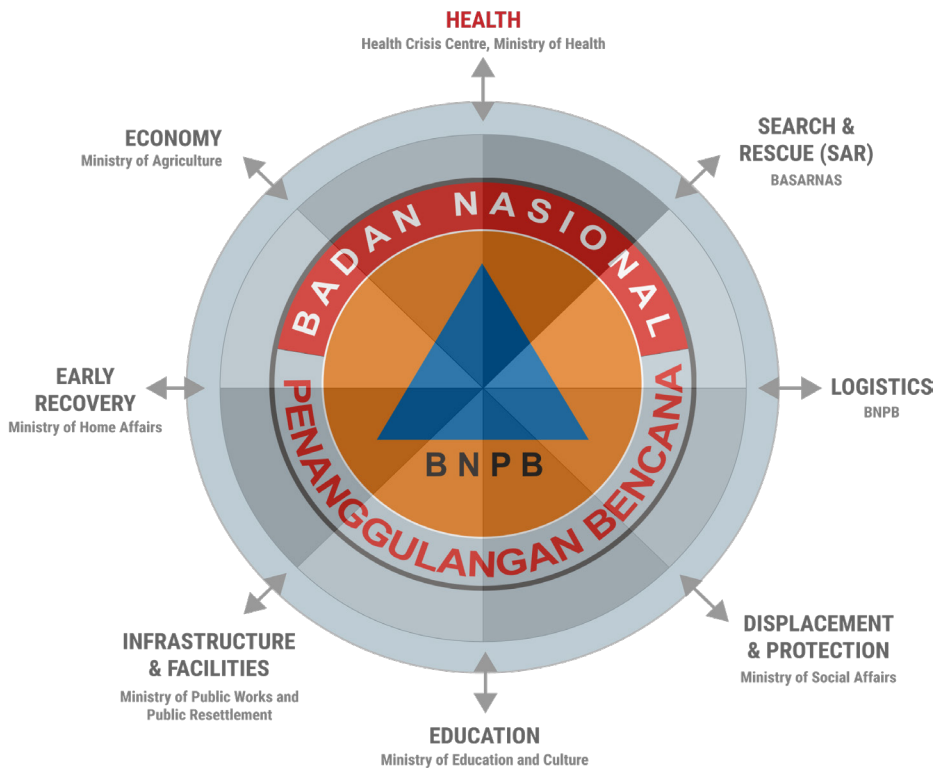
HEALTH
Health Crisis Centre, Ministry of Health

SEARCH & RESCUE (SAR)
BASARNAS

LOGISTICS
BNPB

DISPLACEMENT & PROTECTION
Ministry of Social Affairs

EDUCATION
Ministry of Education and Culture

INFRASTRUCTURE & FACILITIES
Ministry of Public Works and Public Resettlement

EARLY RECOVERY
Ministry of Home Affairs

ECONOMY
Ministry of Agriculture

BADAN NASIONAL
PENANGGULANGAN BENCANA
BNPB